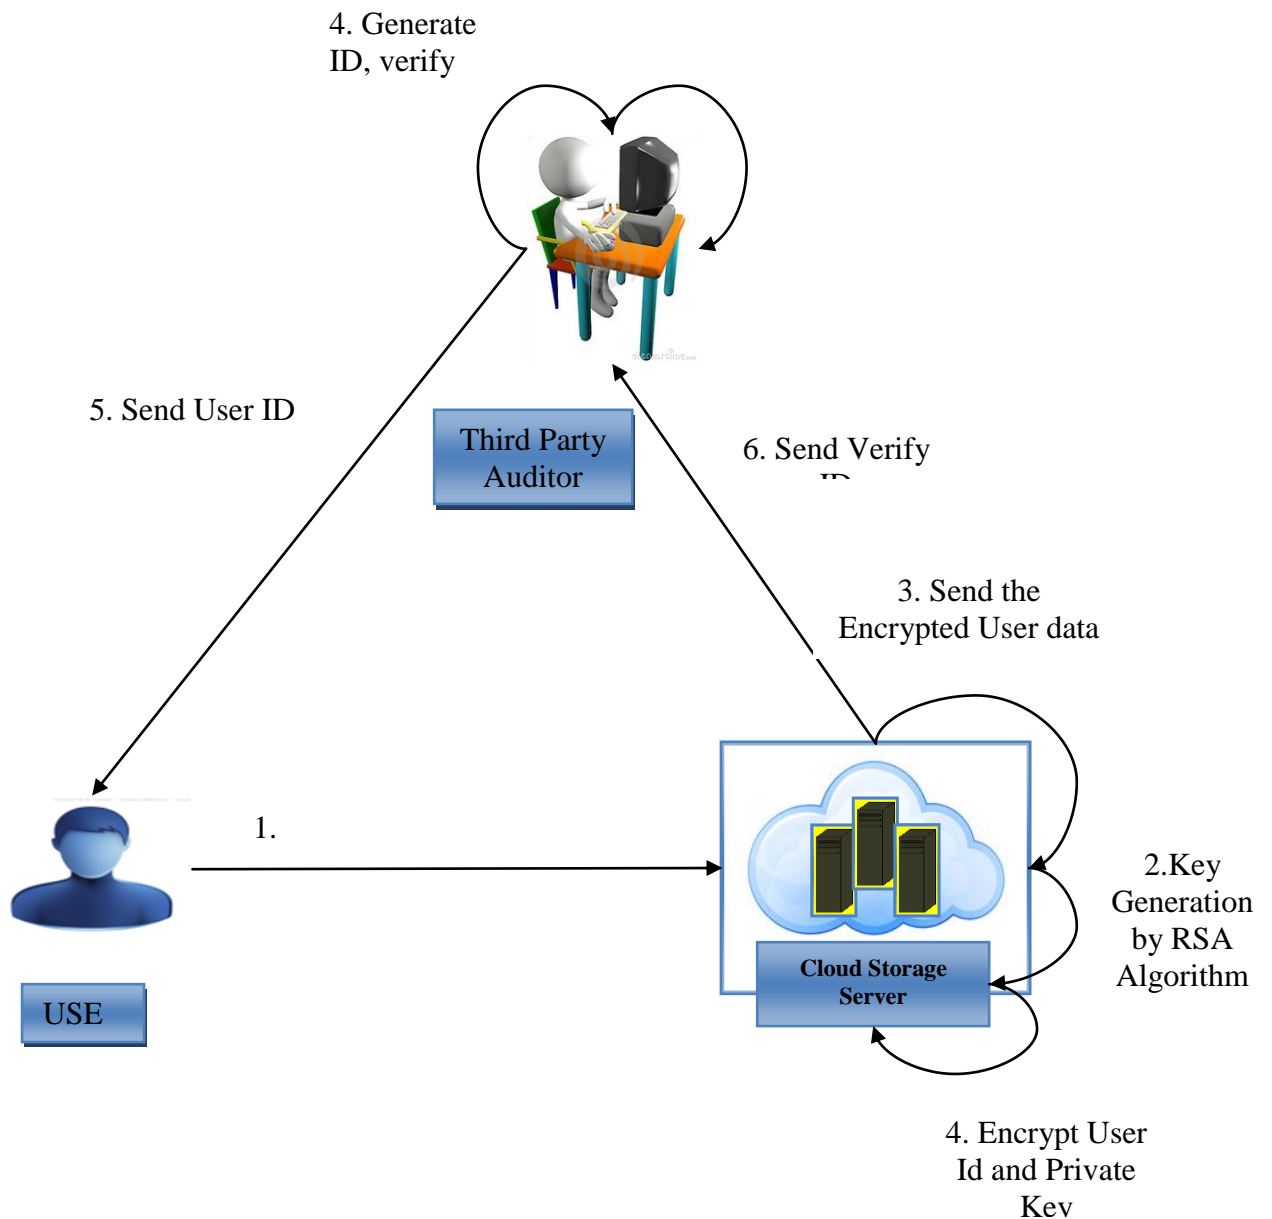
4. Generate ID, verify

5. Send User ID

Third Party Auditor

6. Send Verify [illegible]

3. Send the Encrypted User data

1.

2.Key Generation by RSA Algorithm

Cloud Storage Server

USE

4. Encrypt User Id and Private Key